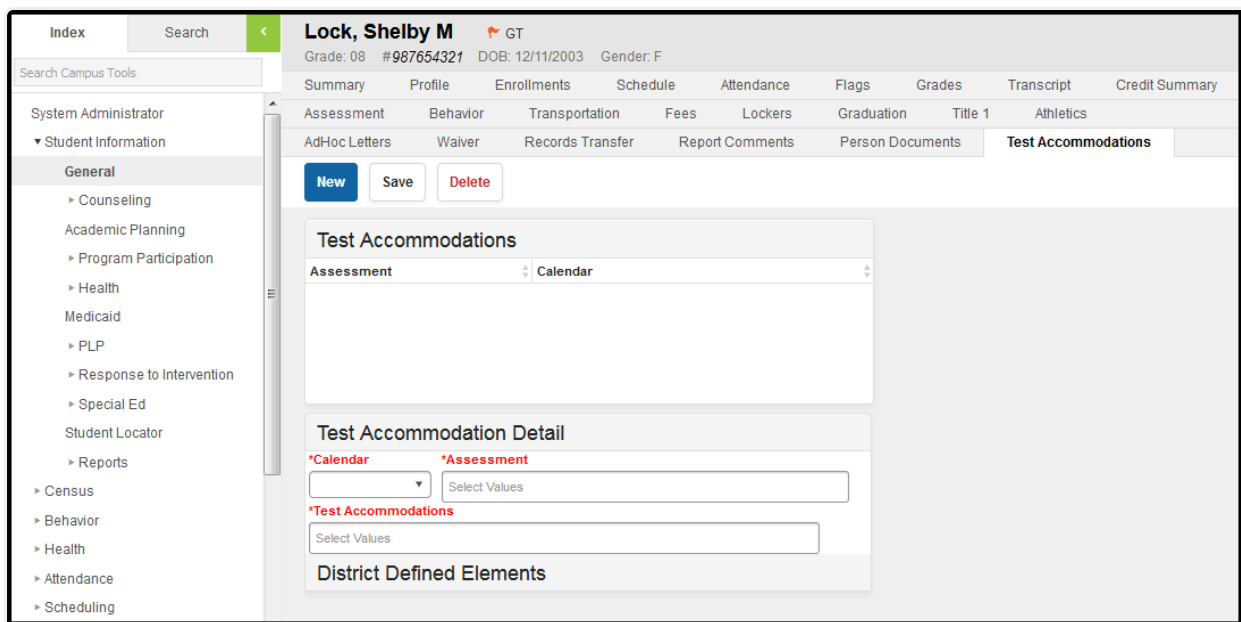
Index Search

Search Campus Tools

System Administrator
▾ Student Information
General
▸ Counseling
Academic Planning
▸ Program Participation
▸ Health
Medicaid
▸ PLP
▸ Response to Intervention
▸ Special Ed
Student Locator
▸ Reports
▸ Census
▸ Behavior
▸ Health
▸ Attendance
▸ Scheduling

Lock, Shelby M GT
Grade: 08 #987654321 DOB: 12/11/2003 Gender: F

Summary Profile Enrollments Schedule Attendance Flags Grades Transcript Credit Summary
Assessment Behavior Transportation Fees Lockers Graduation Title 1 Athletics
AdHoc Letters Waiver Records Transfer Report Comments Person Documents Test Accommodations

New Save Delete

Test Accommodations

| Assessment | Calendar |
|---|---|

Test Accommodation Detail
*Calendar *Assessment
Select Values
*Test Accommodations
Select Values
District Defined Elements